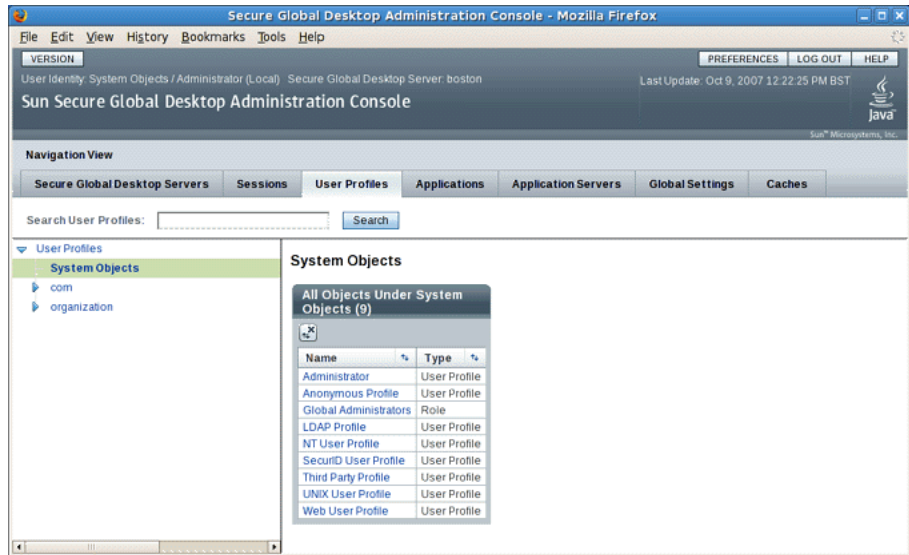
Secure Global Desktop Administration Console - Mozilla Firefox

File Edit View History Bookmarks Tools Help

VERSION

PREFERENCES LOG OUT HELP

User Identity: System Objects / Administrator (Local) Secure Global Desktop Server: boston

Last Update: Oct 9, 2007 12:22:25 PM BST

Sun Secure Global Desktop Administration Console

Java

Sun™ Microsystems, Inc.

Navigation View

Secure Global Desktop Servers | Sessions | User Profiles | Applications | Application Servers | Global Settings | Caches

Search User Profiles: Search

User Profiles
System Objects
com
organization

System Objects

All Objects Under System Objects (9)

| Name | Type |
|---|---|
| Administrator | User Profile |
| Anonymous Profile | User Profile |
| Global Administrators | Role |
| LDAP Profile | User Profile |
| NT User Profile | User Profile |
| SecurID User Profile | User Profile |
| Third Party Profile | User Profile |
| UNIX User Profile | User Profile |
| Web User Profile | User Profile |